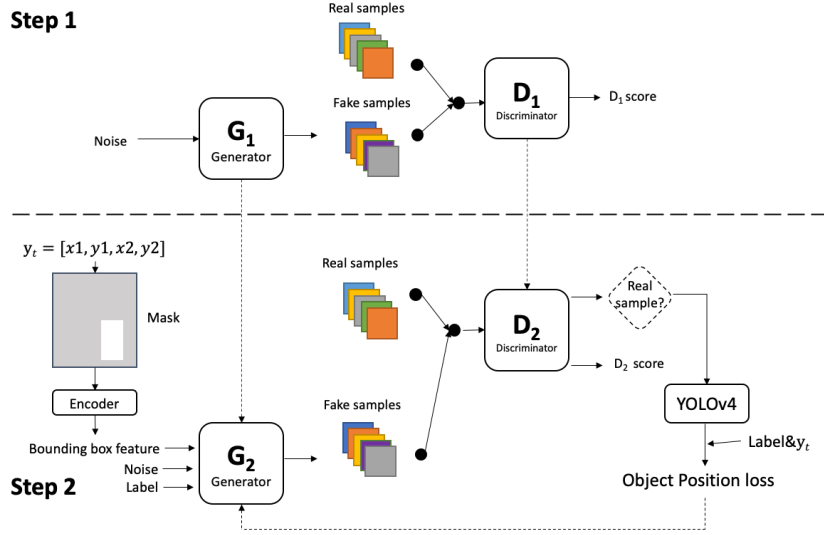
Step 1

Real samples

Noise

$G_1$
Generator

Fake samples

$D_1$
Discriminator

$D_1$ score

$y_t = [x1, y1, x2, y2]$

Mask

Encoder

Real samples

$D_2$
Discriminator

Real sample?

$D_2$ score

Fake samples

YOLOv4

Label&$y_t$

Bounding box feature

Noise

Label

$G_2$
Generator

Step 2

Object Position loss